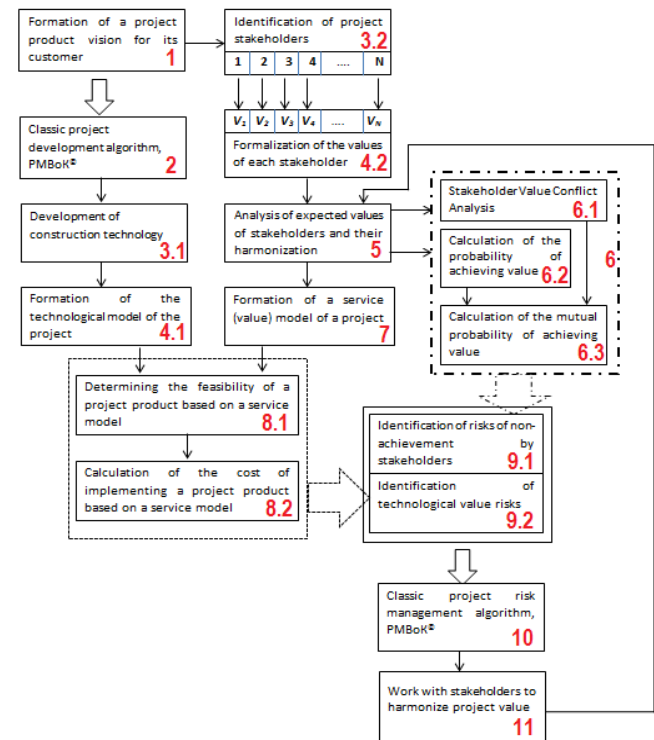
Formation of a project product vision for its customer
1

Identification of project stakeholders
3.2

| 1 | 2 | 3 | 4 | .... | N |
|---|---|---|---|---|---|

| $V_1$ | $V_2$ | $V_3$ | $V_4$ | .... | $V_N$ |
|---|---|---|---|---|---|

Formalization of the values of each stakeholder
4.2

Classic project development algorithm, PMBoK®
2

Development of construction technology
3.1

Formation of the technological model of the project
4.1

Analysis of expected values of stakeholders and their harmonization
5

Formation of a service (value) model of a project
7

Stakeholder Value Conflict Analysis
6.1

Calculation of the probability of achieving value
6.2

6

Calculation of the mutual probability of achieving value
6.3

Determining the feasibility of a project product based on a service model
8.1

Calculation of the cost of implementing a project product based on a service model
8.2

Identification of risks of non-achievement by stakeholders
9.1

Identification of technological value risks
9.2

Classic project risk management algorithm, PMBoK®
10

Work with stakeholders to harmonize project value
11